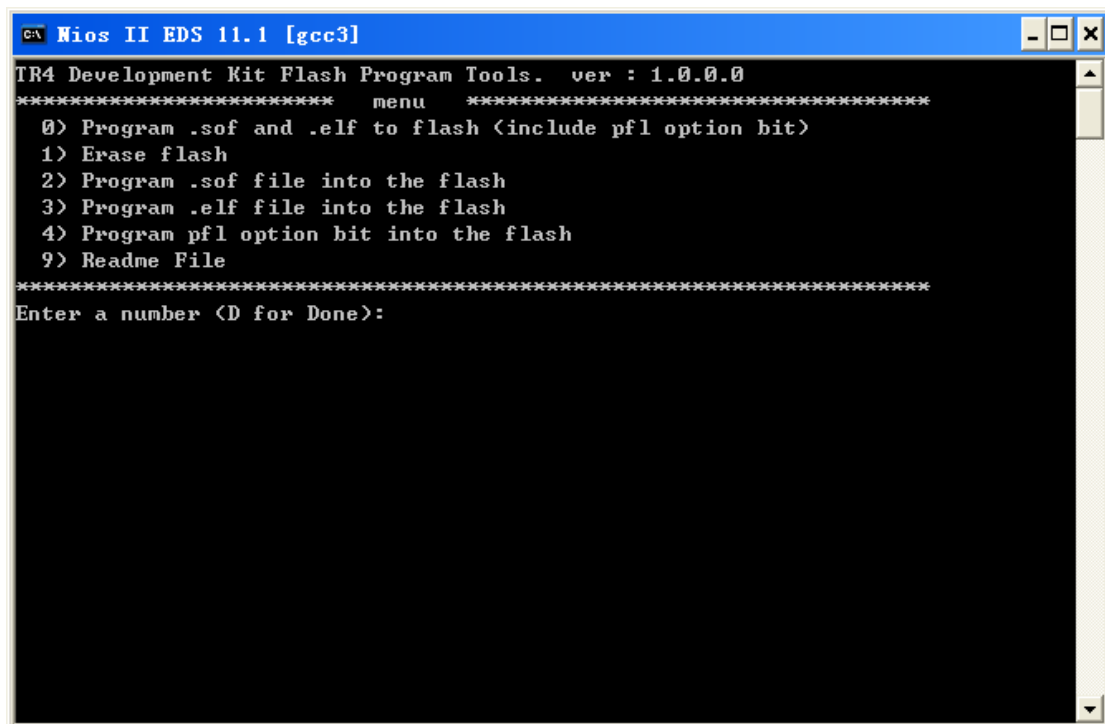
Nios II EDS 11.1 [gcc3]

TR4 Development Kit Flash Program Tools. ver : 1.0.0.0
************************ menu ***********************************
0) Program .sof and .elf to flash (include pfl option bit)
1) Erase flash
2) Program .sof file into the flash
3) Program .elf file into the flash
4) Program pfl option bit into the flash
9) Readme File
**********************************************************************
Enter a number (D for Done):